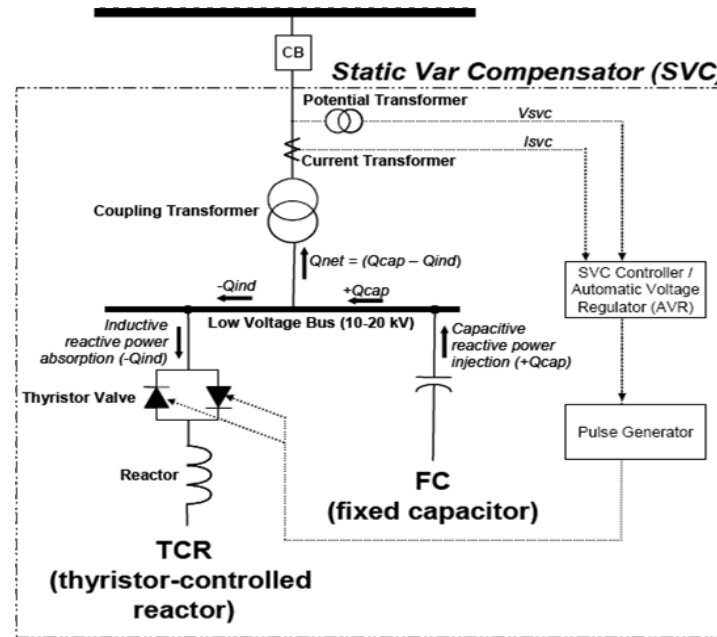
CB

Static Var Compensator (SVC)

Potential Transformer

Vsvc

Isvc

Current Transformer

Coupling Transformer

Qnet = (Qcap – Qind)

SVC Controller / Automatic Voltage Regulator (AVR)

-Qind

+Qcap

Low Voltage Bus (10-20 kV)

Inductive reactive power absorption (-Qind)

Capacitive reactive power injection (+Qcap)

Thyristor Valve

Pulse Generator

Reactor

FC
(fixed capacitor)

TCR
(thyristor-controlled reactor)